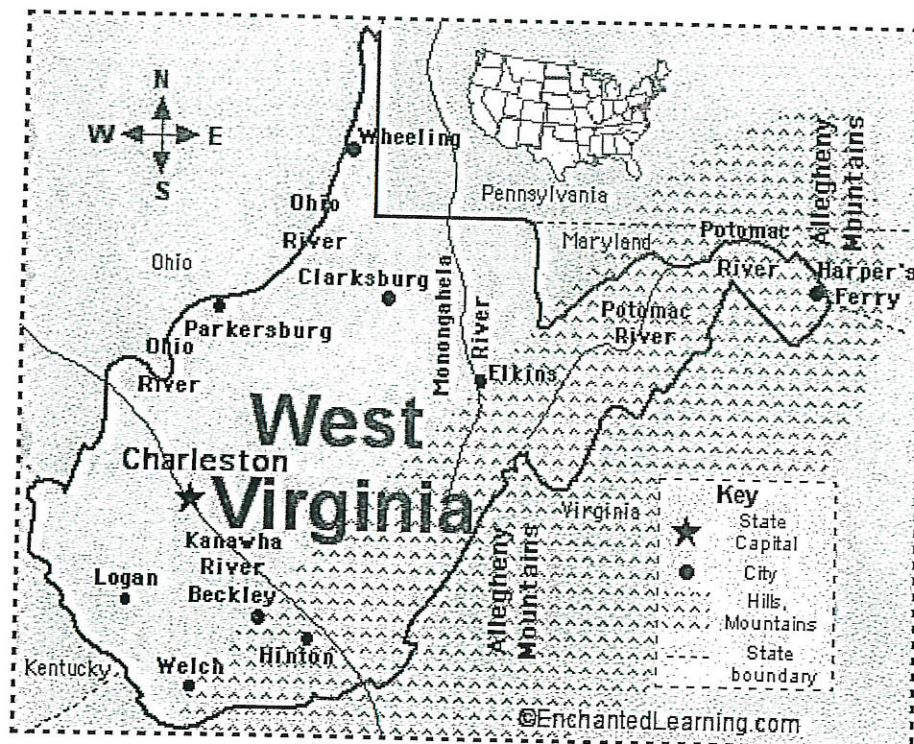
N
W
E
S

Wheeling

Pennsylvania

Allegheny Mountains

Ohio River

Maryland

Potomac River

Harper's Ferry

Ohio

Clarksburg

Monongahela River

Parkersburg

Potomac River

Ohio River

Elkins

West Virginia

Charleston

Virginia

Kanawha River

Logan

Beckley

Allegheny Mountains

Hinton

Kentucky

Welch

Key
State Capital
City
Hills, Mountains
State boundary

©EnchantedLearning.com